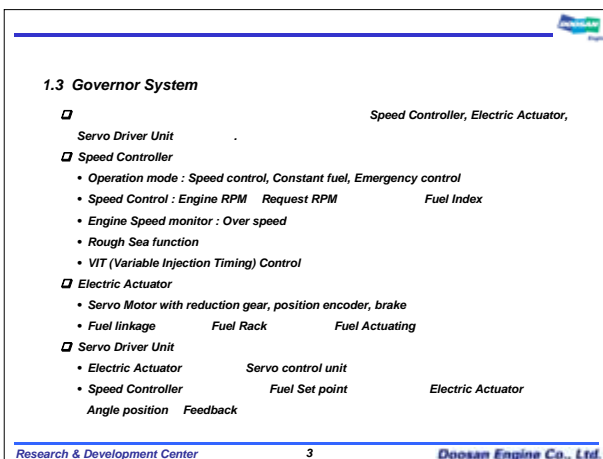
1.3 Governor System

Speed Controller, Electric Actuator, Servo Driver Unit .

Speed Controller

• Operation mode : Speed control, Constant fuel, Emergency control
• Speed Control : Engine RPM Request RPM Fuel Index
• Engine Speed monitor : Over speed
• Rough Sea function
• VIT (Variable Injection Timing) Control

Electric Actuator

• Servo Motor with reduction gear, position encoder, brake
• Fuel linkage Fuel Rack Fuel Actuating

Servo Driver Unit

• Electric Actuator Servo control unit
• Speed Controller Fuel Set point Electric Actuator Angle position Feedback

Research & Development Center 3 Doosan Engine Co., Ltd.